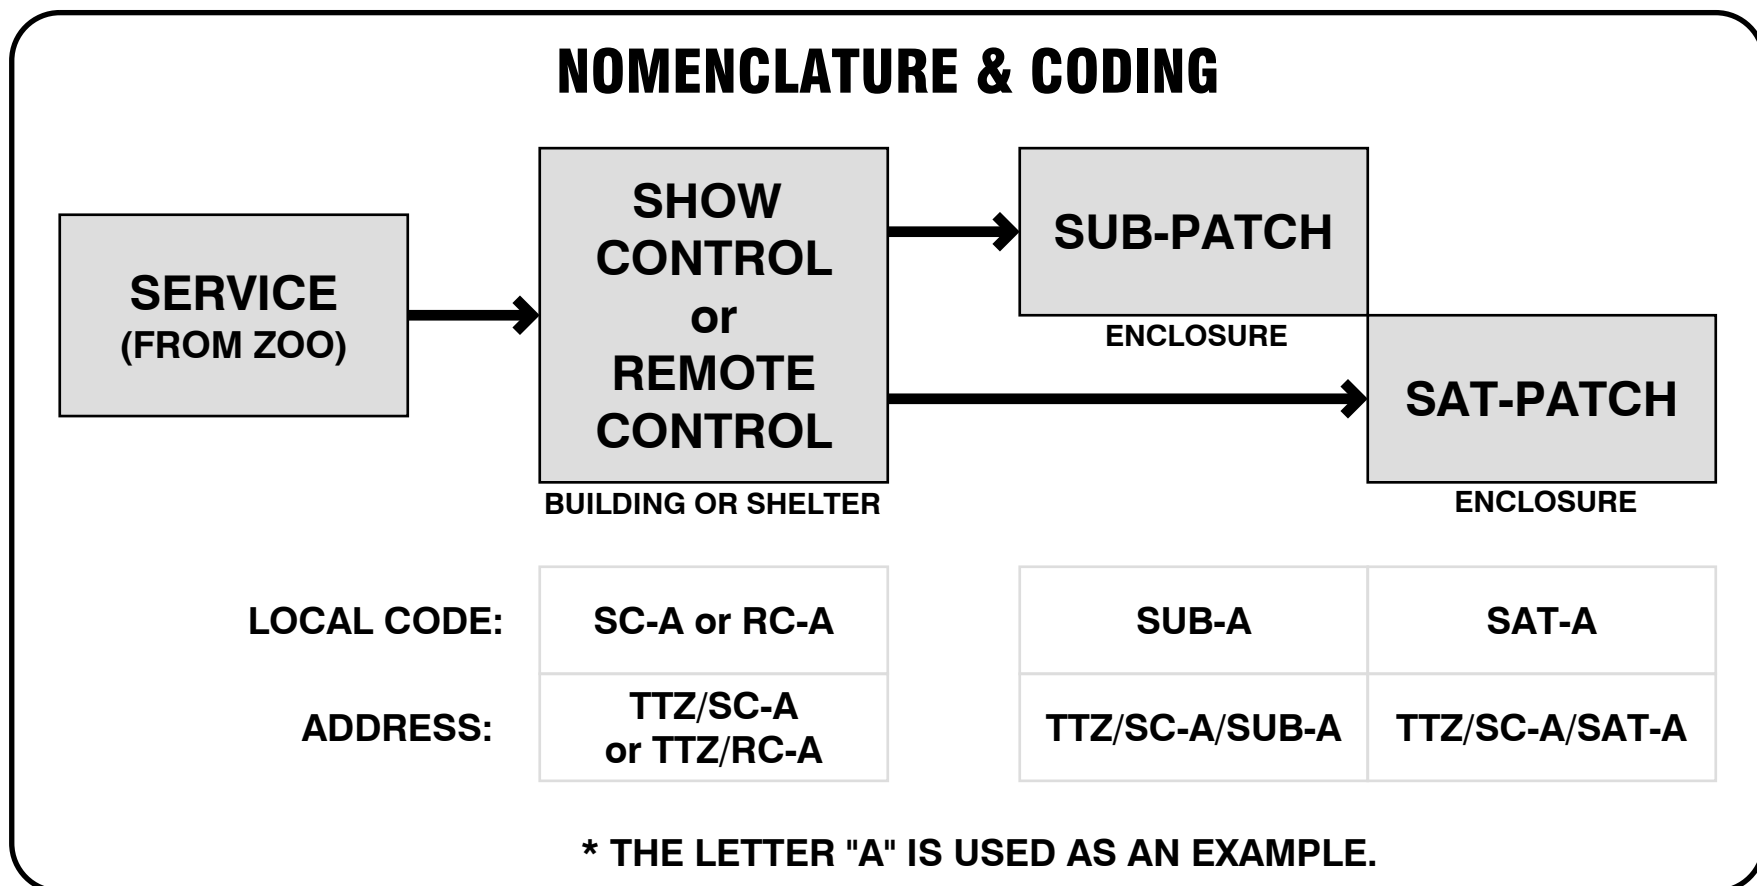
NOMENCLATURE & CODING

SERVICE
(FROM ZOO)

SHOW CONTROL or REMOTE CONTROL

BUILDING OR SHELTER

SUB-PATCH

ENCLOSURE

SAT-PATCH

ENCLOSURE

| | | | |
|---|---|---|---|
| LOCAL CODE: | SC-A or RC-A | SUB-A | SAT-A |
| ADDRESS: | TTZ/SC-A or TTZ/RC-A | TTZ/SC-A/SUB-A | TTZ/SC-A/SAT-A |

* THE LETTER "A" IS USED AS AN EXAMPLE.